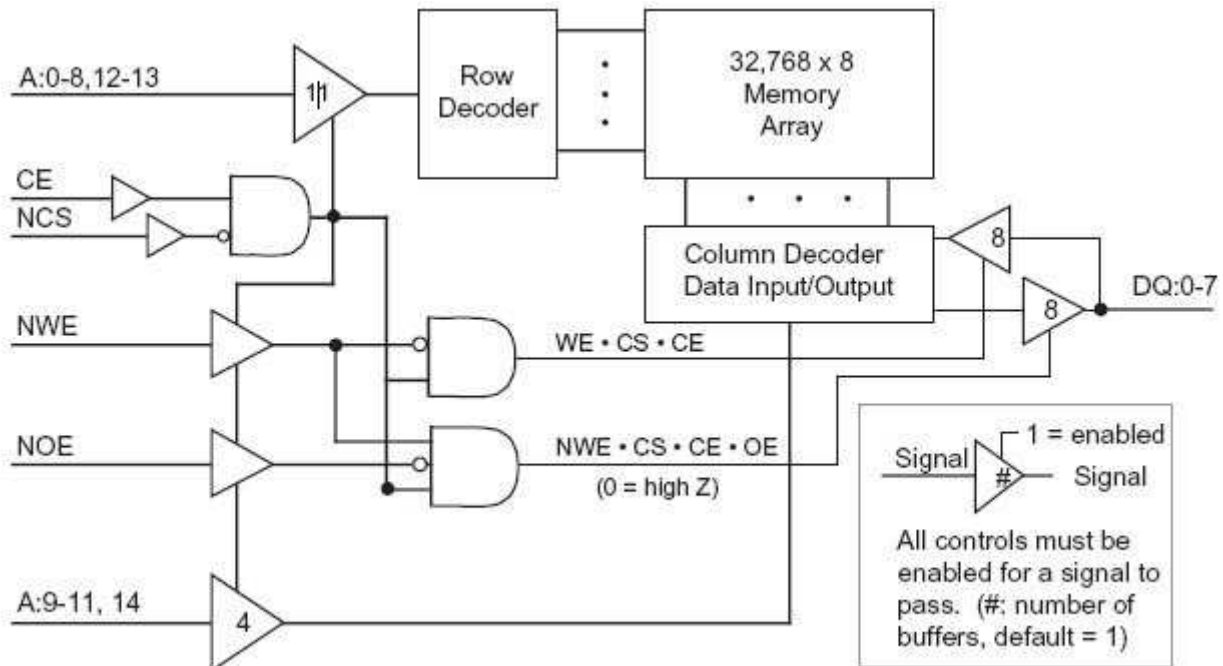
A:0-8,12-13

11

Row Decoder

32,768 x 8 Memory Array

CE

NCS

Column Decoder Data Input/Output

8

DQ:0-7

8

NWE

WE • CS • CE

NOE

NWE • CS • CE • OE

(0 = high Z)

1 = enabled

Signal

#

Signal

All controls must be enabled for a signal to pass. (#: number of buffers, default = 1)

A:9-11, 14

4